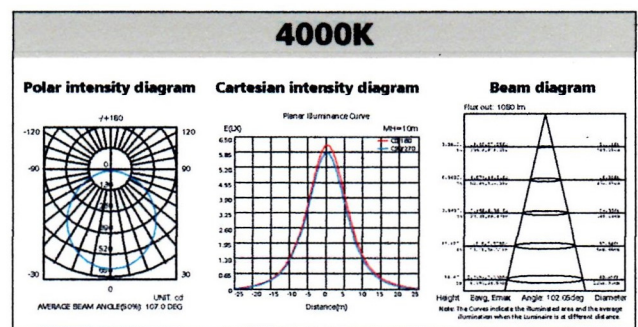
4000K

Polar intensity diagram

-/+180
-120
120
-90
90
-30
30
0
UNIT: cd
AVERAGE BEAM ANGLE(50%): 107.0 DEG

Cartesian intensity diagram

Planar Illuminance Curve
E(LX)
MH=10m
C0-180
C90-270
6.50
5.85
5.20
4.55
3.90
3.25
2.60
1.95
1.30
0.65
0
-25 -20 -15 -10 -5 0 5 10 15 20 25
Distance(m)

Beam diagram

Flux out: 1080 lm

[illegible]

Height Eavg, Emax Angle 102.05deg Diameter
Note: The Curves indicate the illuminated area and the average illumination when the luminaire is at different distance.